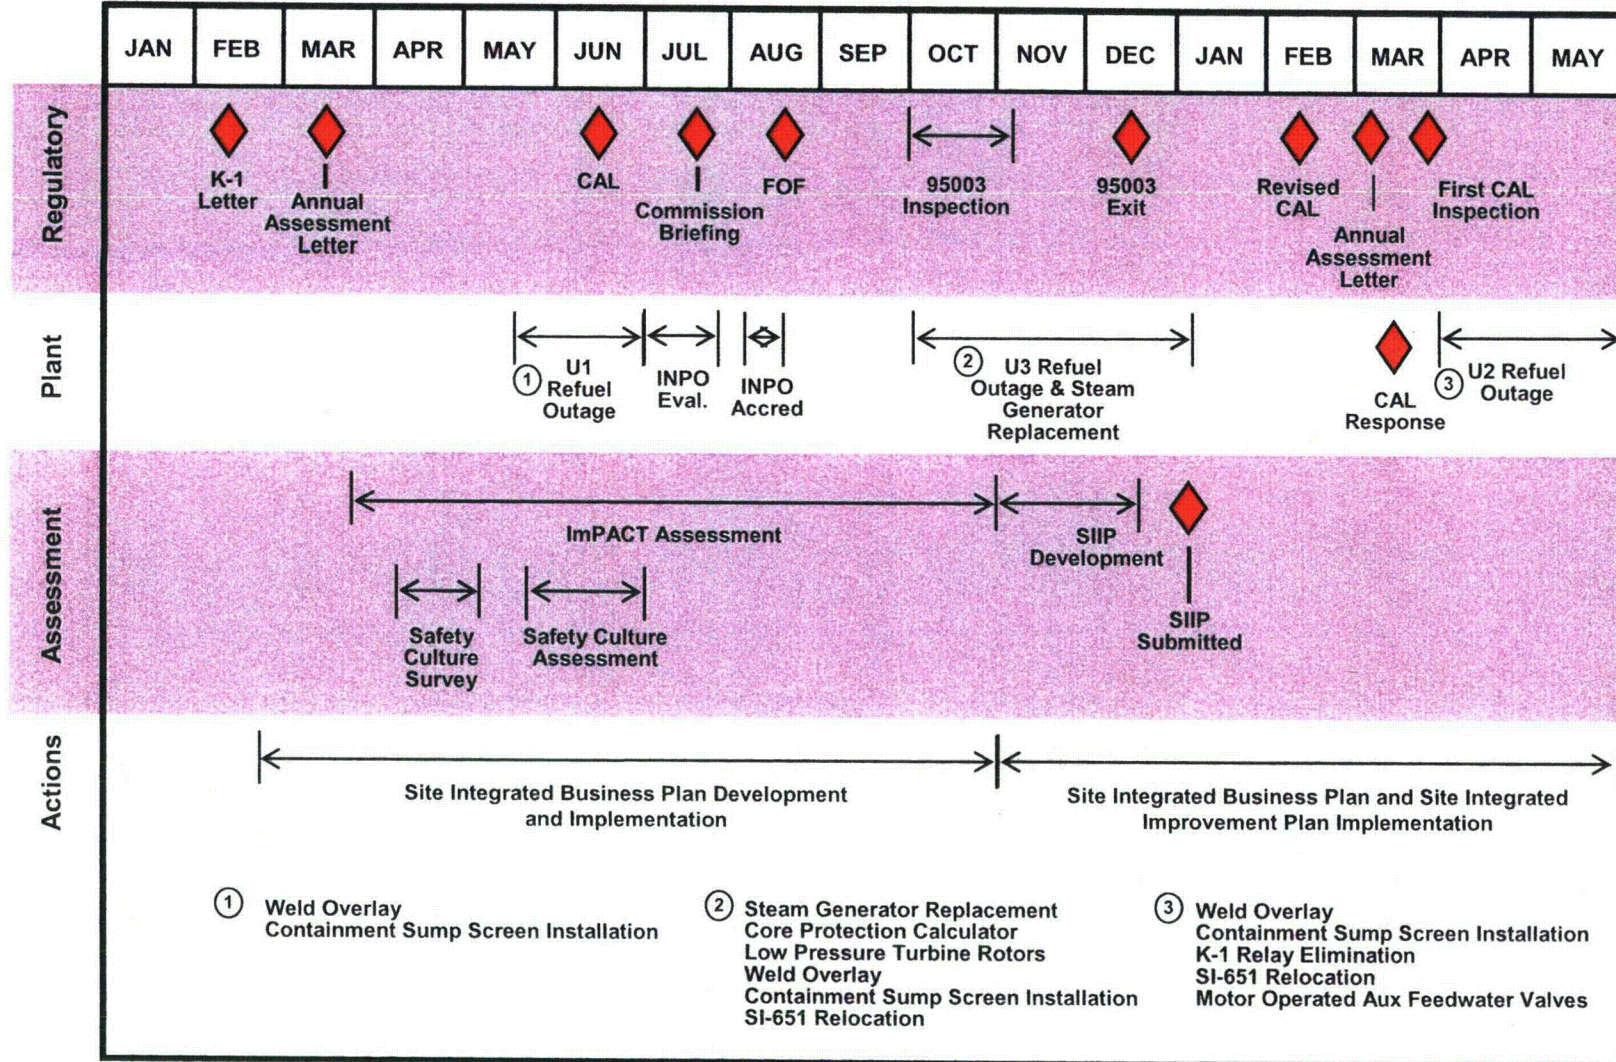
JAN FEB MAR APR MAY JUN JUL AUG SEP OCT NOV DEC JAN FEB MAR APR MAY

Regulatory

K-1 Letter

Annual Assessment Letter

CAL

Commission Briefing

FOF

95003 Inspection

95003 Exit

Revised CAL

Annual Assessment Letter

First CAL Inspection

Plant

① U1 Refuel Outage

INPO Eval.

INPO Accred

② U3 Refuel Outage & Steam Generator Replacement

CAL Response

③ U2 Refuel Outage

Assessment

ImPACT Assessment

SIIP Development

SIIP Submitted

Safety Culture Survey

Safety Culture Assessment

Actions

Site Integrated Business Plan Development and Implementation

Site Integrated Business Plan and Site Integrated Improvement Plan Implementation

① Weld Overlay
Containment Sump Screen Installation

② Steam Generator Replacement
Core Protection Calculator
Low Pressure Turbine Rotors
Weld Overlay
Containment Sump Screen Installation
SI-651 Relocation

③ Weld Overlay
Containment Sump Screen Installation
K-1 Relay Elimination
SI-651 Relocation
Motor Operated Aux Feedwater Valves